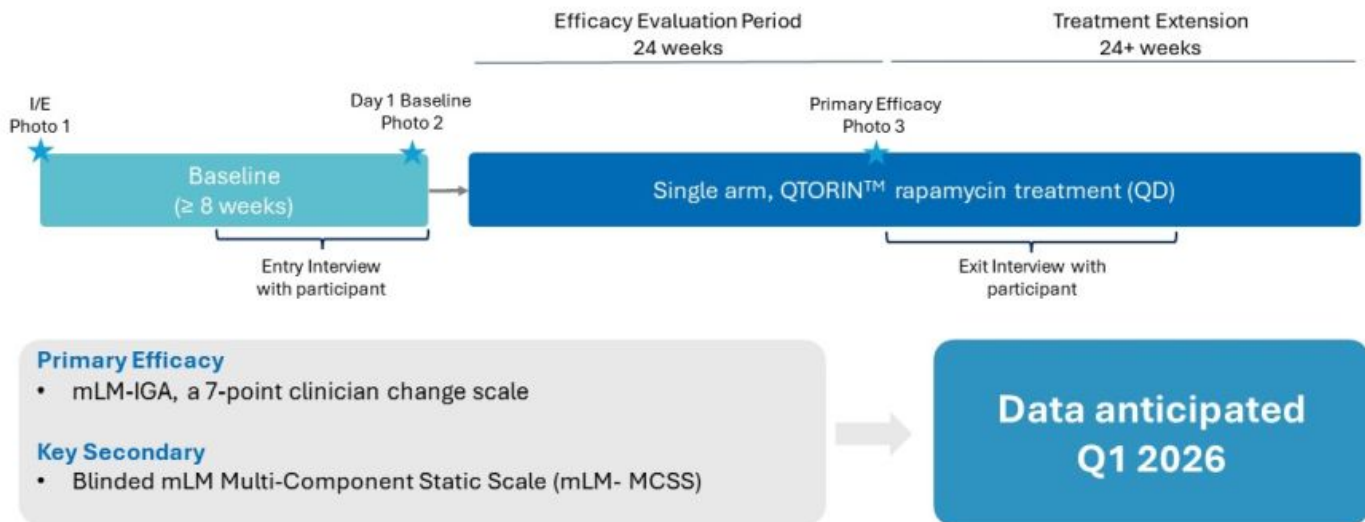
Efficacy Evaluation Period
24 weeks

Treatment Extension
24+ weeks

I/E
Photo 1

Day 1 Baseline
Photo 2

Primary Efficacy
Photo 3

Baseline
(≥ 8 weeks)

Single arm, QTORIN™ rapamycin treatment (QD)

Entry Interview with participant

Exit Interview with participant

Primary Efficacy
• mLM-IGA, a 7-point clinician change scale

Key Secondary
• Blinded mLM Multi-Component Static Scale (mLM- MCSS)

Data anticipated
Q1 2026